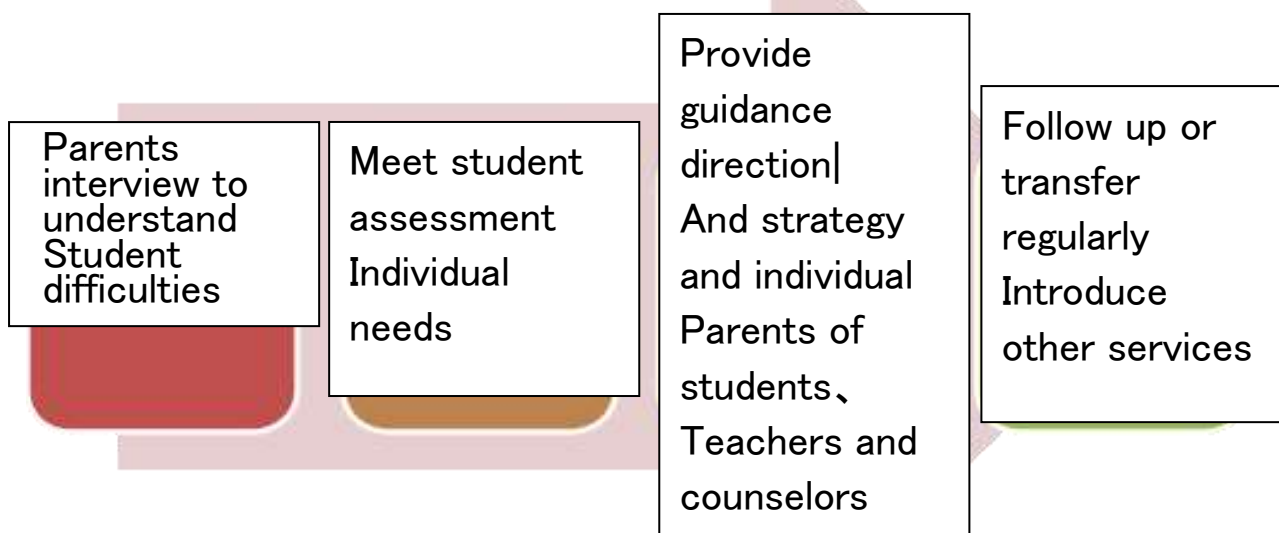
Parents interview to understand Student difficulties

Meet student assessment Individual needs

Provide guidance direction| And strategy and individual Parents of students、 Teachers and counselors

Follow up or transfer regularly Introduce other services